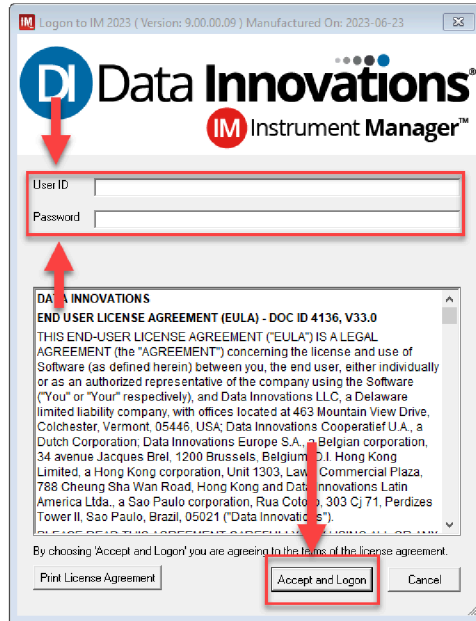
IM Logon to IM 2023 ( Version: 9.00.00.09 ) Manufactured On: 2023-06-23

DI Data Innovations®

IM Instrument Manager™

User ID

Password

DATA INNOVATIONS
END USER LICENSE AGREEMENT (EULA) - DOC ID 4136, V33.0
THIS END-USER LICENSE AGREEMENT ("EULA") IS A LEGAL AGREEMENT (the "AGREEMENT") concerning the license and use of Software (as defined herein) between you, the end user, either individually or as an authorized representative of the company using the Software ("You" or "Your" respectively), and Data Innovations LLC, a Delaware limited liability company, with offices located at 463 Mountain View Drive, Colchester, Vermont, 05446, USA; Data Innovations Cooperatief U.A., a Dutch Corporation; Data Innovations Europe S.A., a Belgian corporation, 34 avenue Jacques Brel, 1200 Brussels, Belgium; D.I. Hong Kong Limited, a Hong Kong corporation, Unit 1303, Law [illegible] Commercial Plaza, 788 Cheung Sha Wan Road, Hong Kong and Data Innovations Latin America Ltda., a Sao Paulo corporation, Rua Coto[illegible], 303 Cj 71, Perdizes Tower II, Sao Paulo, Brazil, 05021 ("Data Innovations").
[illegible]

By choosing 'Accept and Logon' you are agreeing to the terms of the license agreement.

Print License Agreement

Accept and Logon

Cancel